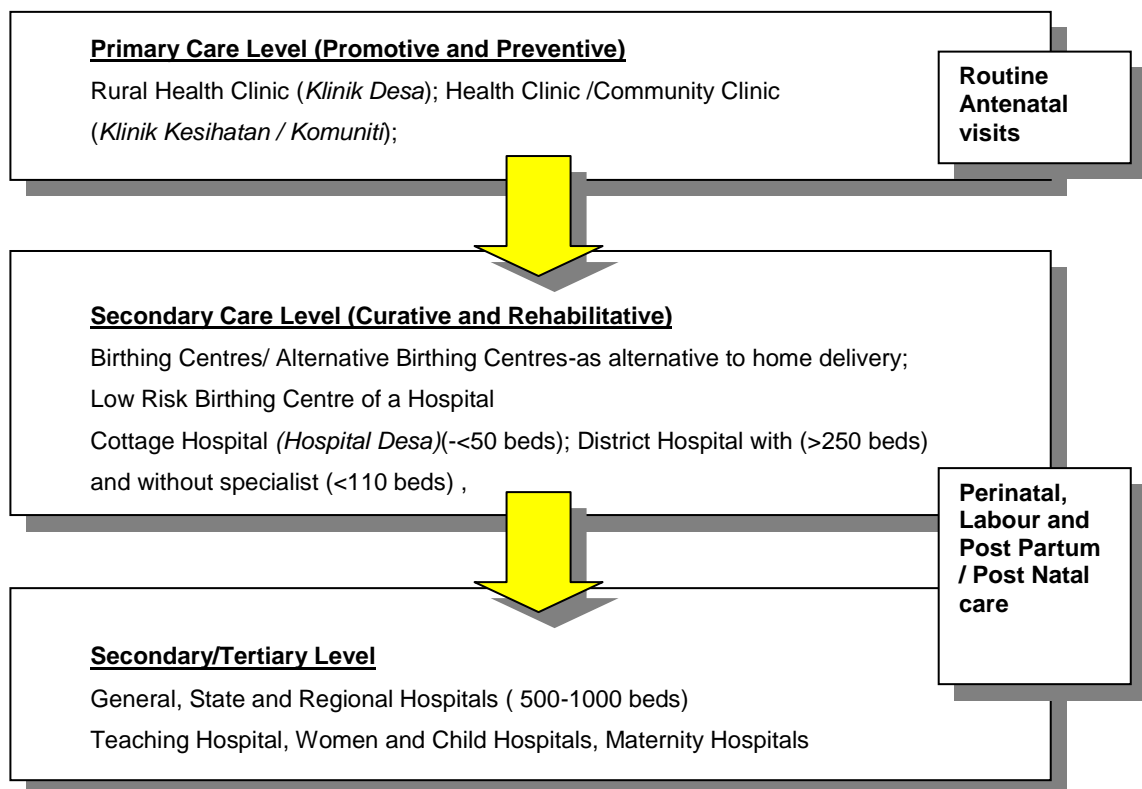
**Primary Care Level (Promotive and Preventive)**

Rural Health Clinic (*Klinik Desa*); Health Clinic /Community Clinic (*Klinik Kesihatan / Komuniti*);

**Routine Antenatal visits**

**Secondary Care Level (Curative and Rehabilitative)**

Birthing Centres/ Alternative Birthing Centres-as alternative to home delivery;

Low Risk Birthing Centre of a Hospital

Cottage Hospital *(Hospital Desa)*(-<50 beds); District Hospital with (>250 beds) and without specialist (<110 beds) ,

**Perinatal, Labour and Post Partum / Post Natal care**

**Secondary/Tertiary Level**

General, State and Regional Hospitals ( 500-1000 beds)

Teaching Hospital, Women and Child Hospitals, Maternity Hospitals